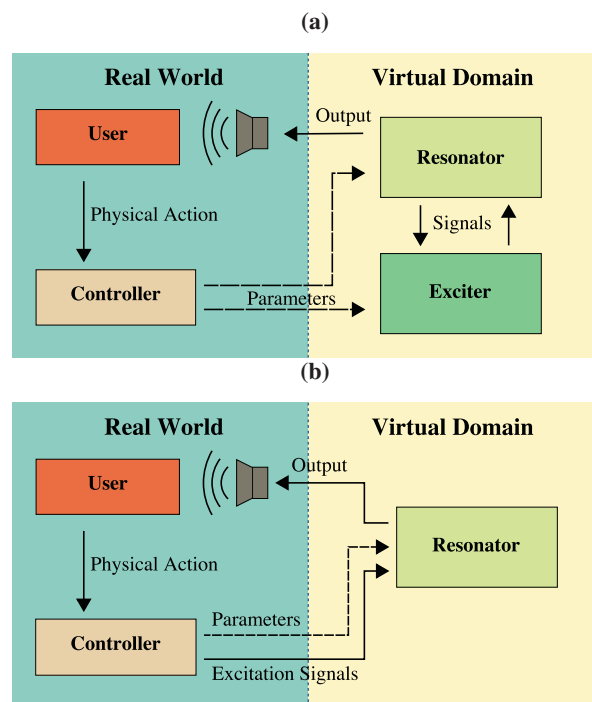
(a)

Real World

Virtual Domain

User

Output

Resonator

Physical Action

Signals

Controller

Parameters

Exciter

(b)

Real World

Virtual Domain

User

Output

Resonator

Physical Action

Controller

Parameters

Excitation Signals